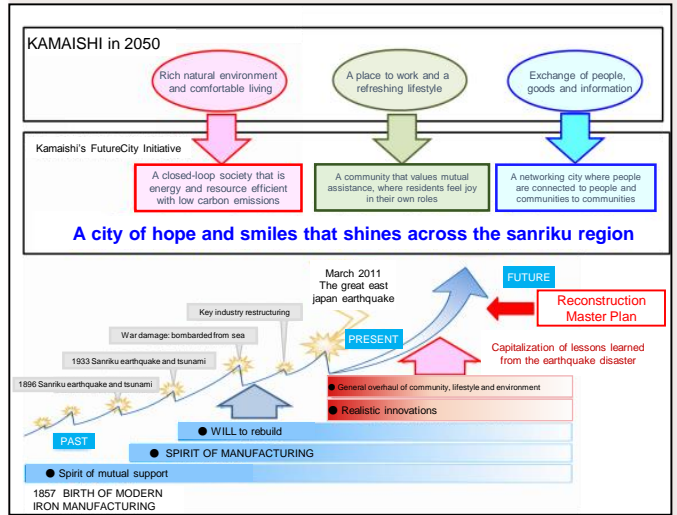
KAMAISHI in 2050

Rich natural environment and comfortable living

A place to work and a refreshing lifestyle

Exchange of people, goods and information

Kamaishi's FutureCity Initiative

A closed-loop society that is energy and resource efficient with low carbon emissions

A community that values mutual assistance, where residents feel joy in their own roles

A networking city where people are connected to people and communities to communities

A city of hope and smiles that shines across the sanriku region

March 2011
The great east japan earthquake

FUTURE

Reconstruction Master Plan

Key industry restructuring

War damage: bombarded from sea

PRESENT

Capitalization of lessons learned from the earthquake disaster

1933 Sanriku earthquake and tsunami

1896 Sanriku earthquake and tsunami

General overhaul of community, lifestyle and environment

Realistic innovations

PAST

● WILL to rebuild

● SPIRIT OF MANUFACTURING

● Spirit of mutual support

1857 BIRTH OF MODERN IRON MANUFACTURING